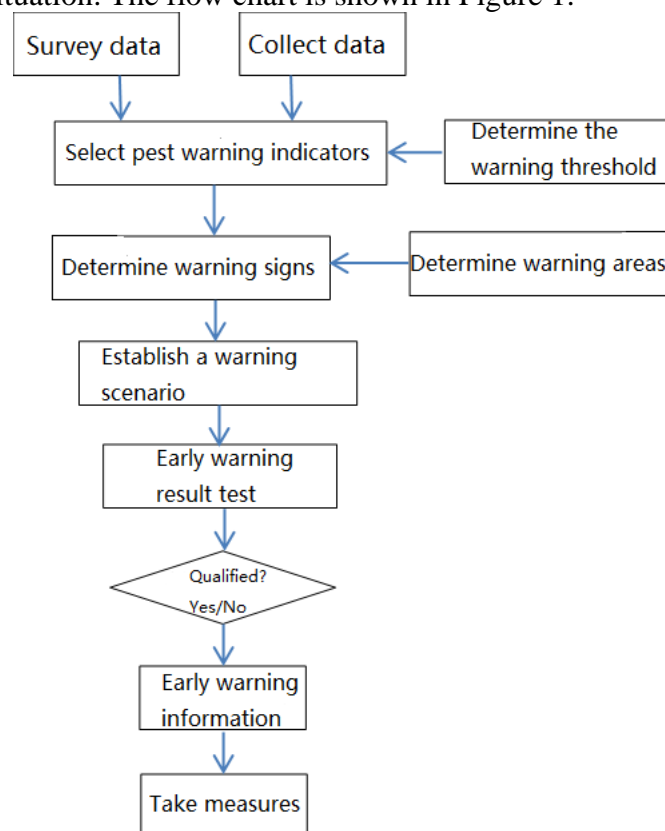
situation. The flow chart is shown in Figure 1.

Survey data

Collect data

Select pest warning indicators

Determine the warning threshold

Determine warning signs

Determine warning areas

Establish a warning scenario

Early warning result test

Qualified? Yes/No

Early warning information

Take measures